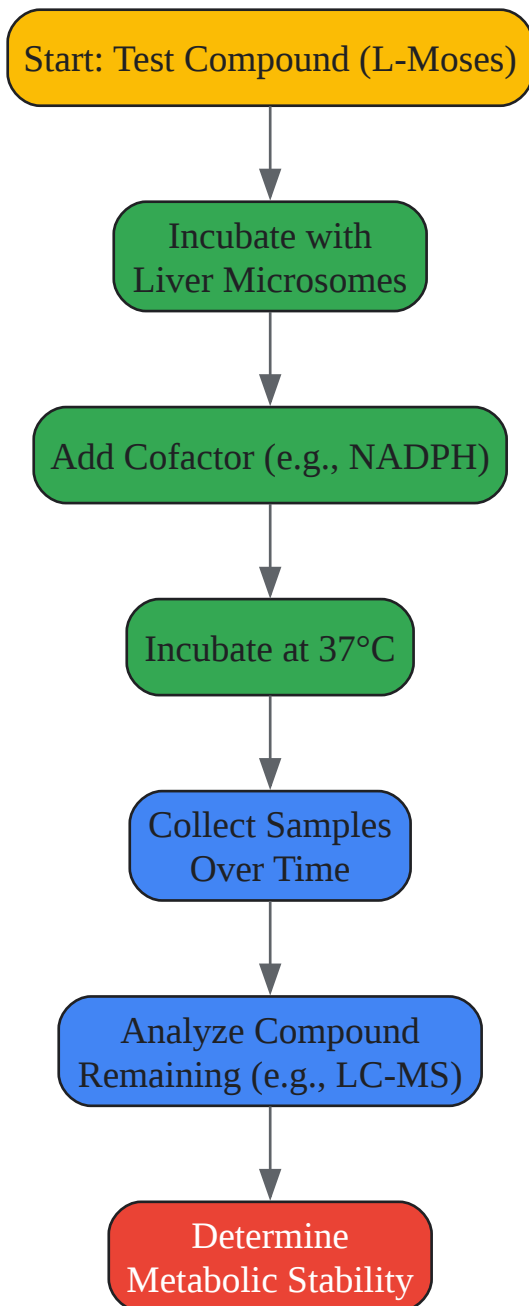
Start: Test Compound (L-Moses)

Incubate with Liver Microsomes

Add Cofactor (e.g., NADPH)

Incubate at 37°C

Collect Samples Over Time

Analyze Compound Remaining (e.g., LC-MS)

Determine Metabolic Stability